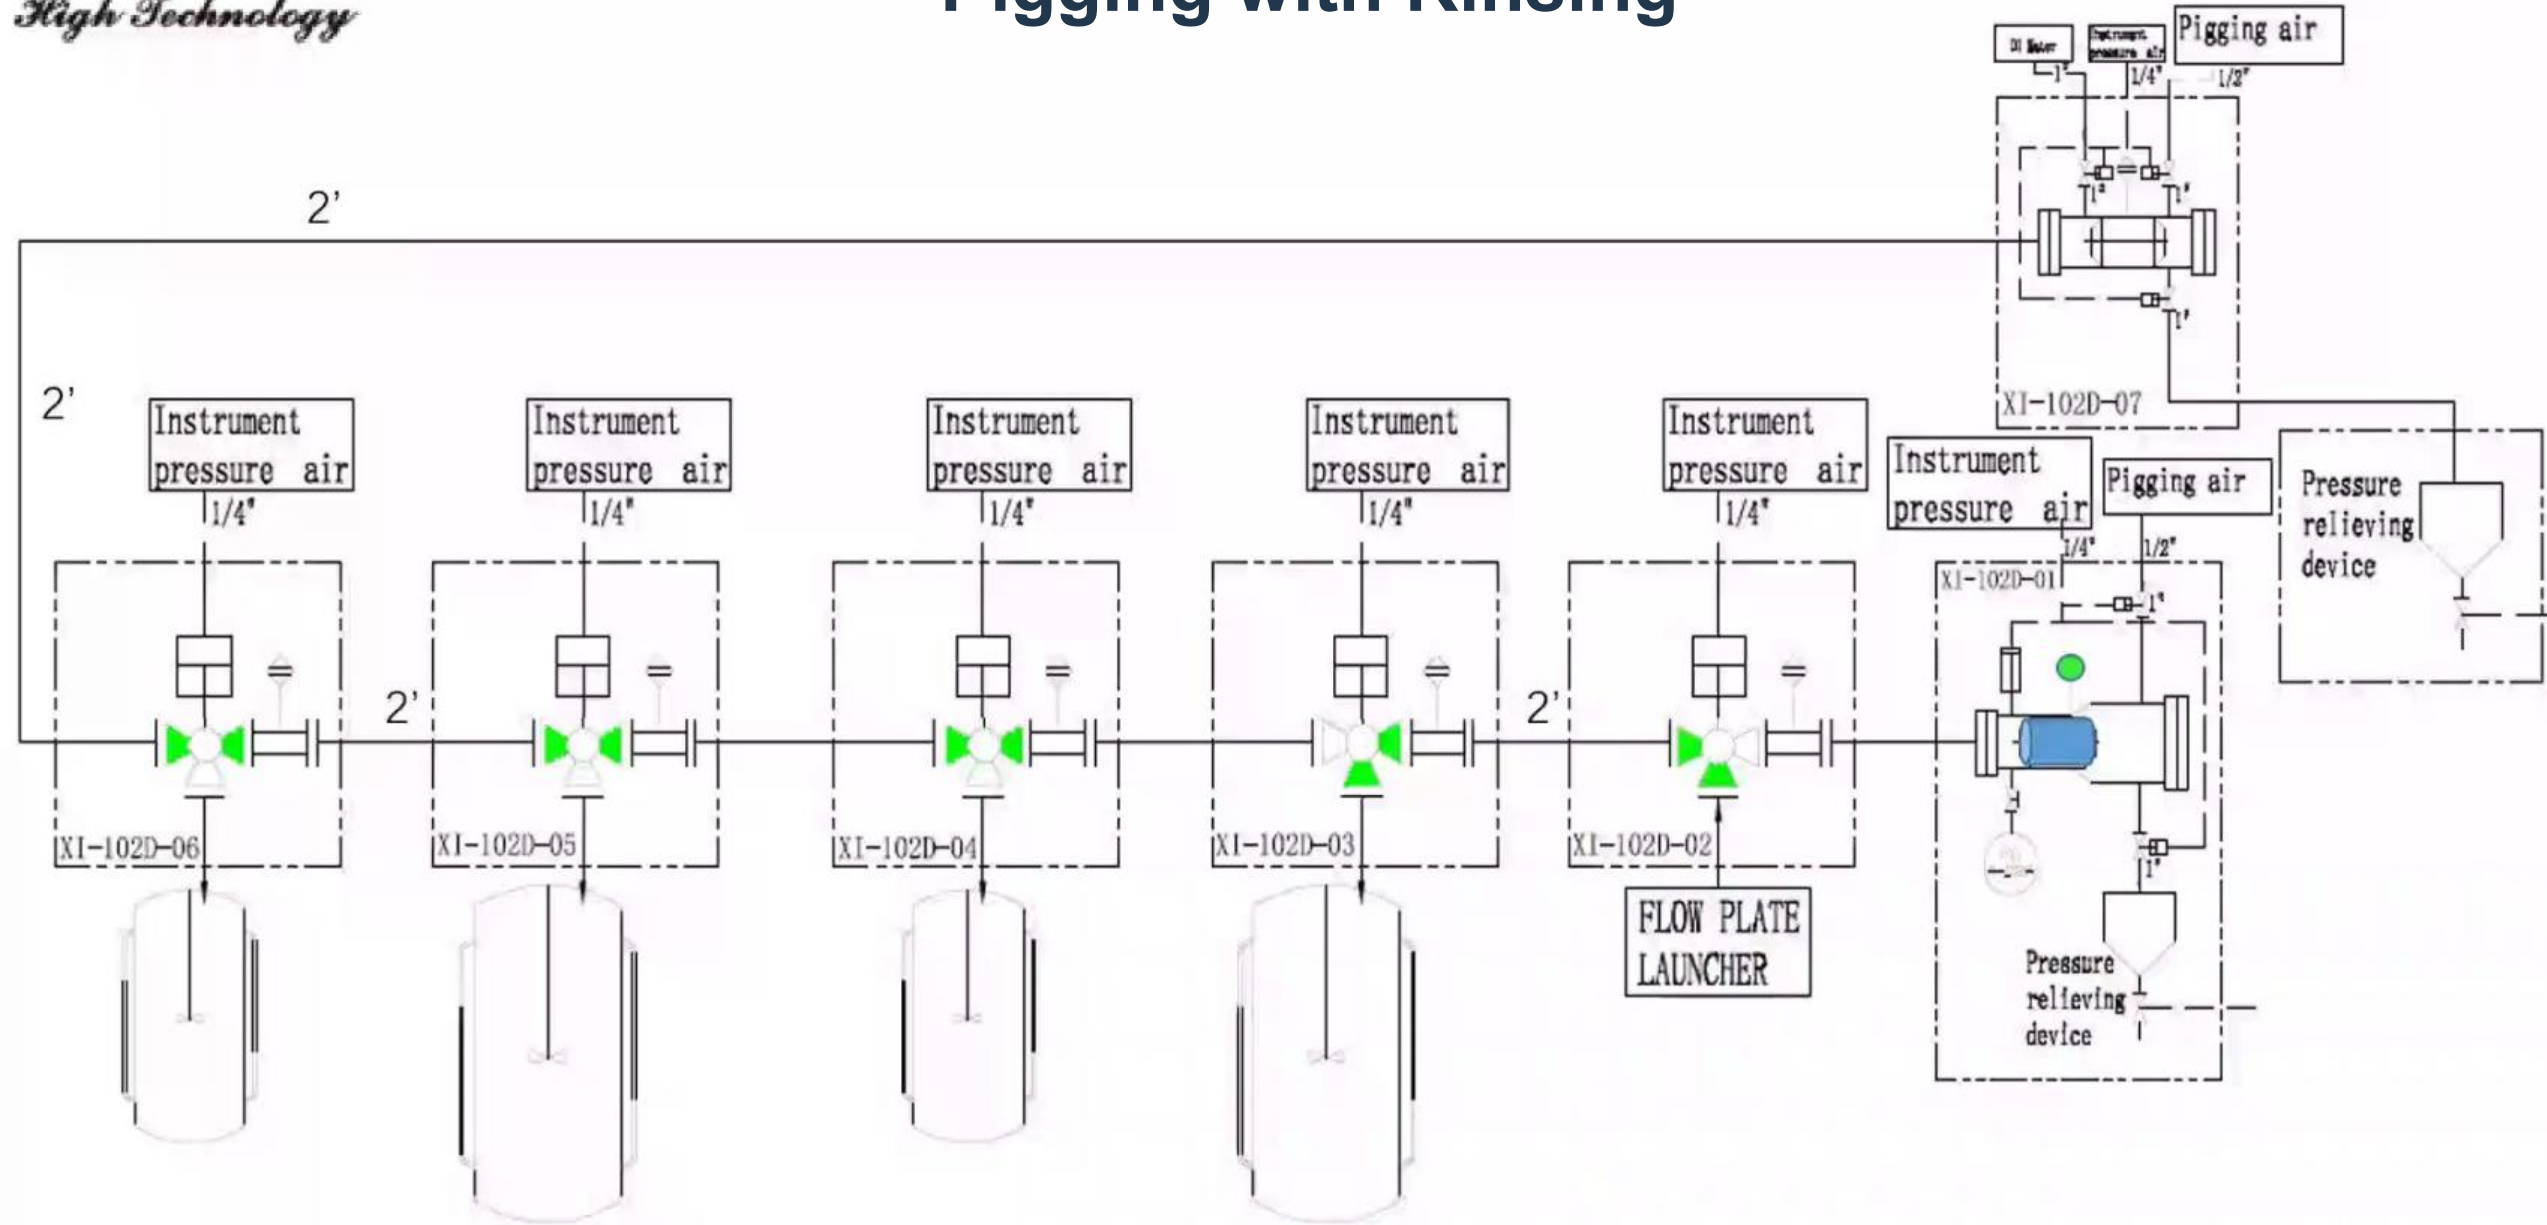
High Technology

Pigging with Rinsing

DI Water
Instrument pressure air
Pigging air
1"
1/4"
1/2"
1"
1"
1"
XI-102D-07

2'

2'

Instrument pressure air
1/4"
XI-102D-06

2'

Instrument pressure air
1/4"
XI-102D-05

Instrument pressure air
1/4"
XI-102D-04

Instrument pressure air
1/4"
XI-102D-03

2'

Instrument pressure air
1/4"
XI-102D-02

FLOW PLATE LAUNCHER

Instrument pressure air
Pigging air
1/4"
1/2"
XI-102D-01
1"
1"

Pressure relieving device

Pressure relieving device